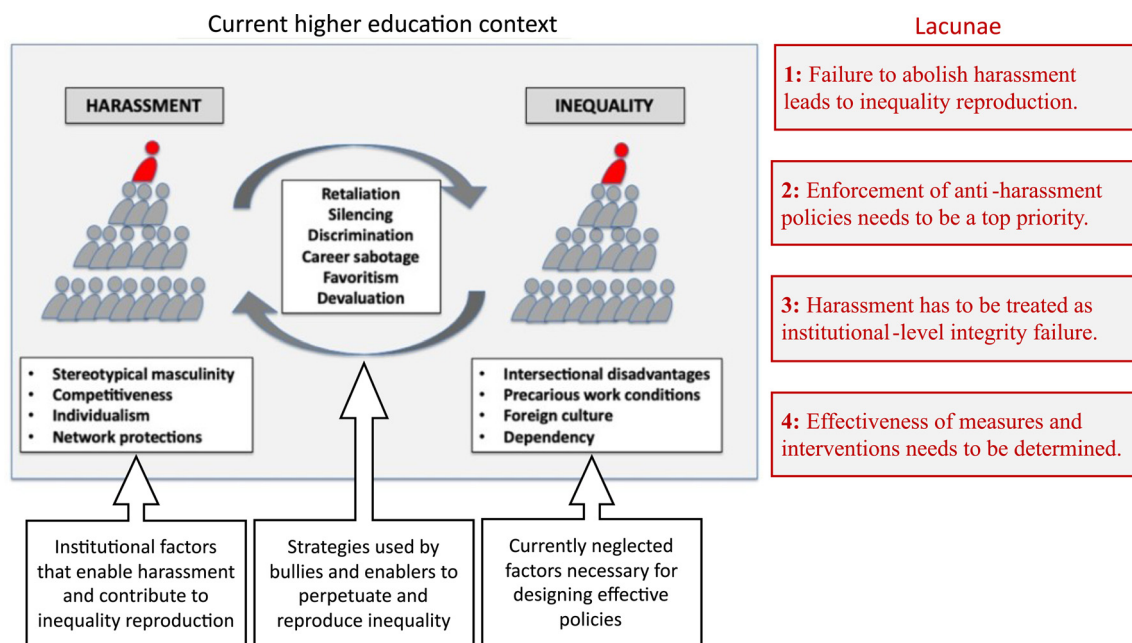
Current higher education context

HARASSMENT

INEQUALITY

Retaliation
Silencing
Discrimination
Career sabotage
Favoritism
Devaluation

- Stereotypical masculinity
- Competitiveness
- Individualism
- Network protections

- Intersectional disadvantages
- Precarious work conditions
- Foreign culture
- Dependency

Institutional factors that enable harassment and contribute to inequality reproduction

Strategies used by bullies and enablers to perpetuate and reproduce inequality

Currently neglected factors necessary for designing effective policies

Lacunae

1: Failure to abolish harassment leads to inequality reproduction.

2: Enforcement of anti -harassment policies needs to be a top priority.

3: Harassment has to be treated as institutional-level integrity failure.

4: Effectiveness of measures and interventions needs to be determined.